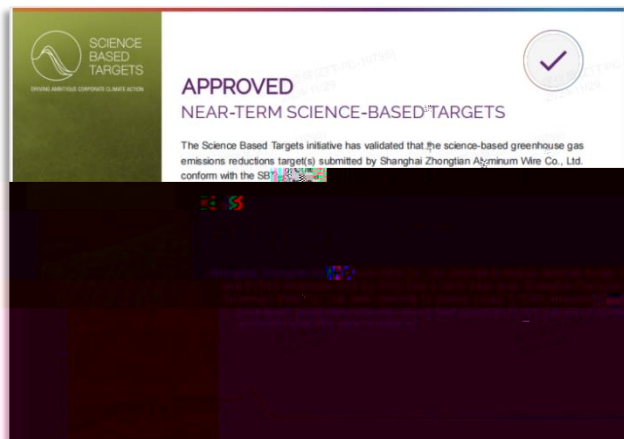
SCIENCE BASED TARGETS

DRIVING AMBITIOUS CORPORATE CLIMATE ACTION

APPROVED

NEAR-TERM SCIENCE-BASED TARGETS

The Science Based Targets initiative has validated that the science-based greenhouse gas emissions reductions target(s) submitted by Shanghai Zhongtian Aluminum Wire Co., Ltd. conform with the SBT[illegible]

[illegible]